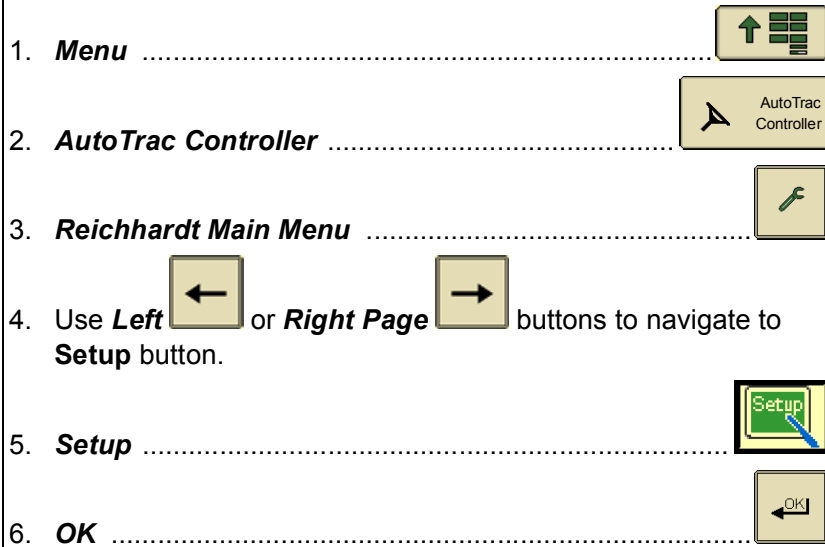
1. ***Menu*** ..........................................................................

2. ***AutoTrac Controller*** ..........................................................

AutoTrac Controller

3. ***Reichhardt Main Menu*** ......................................................

4. Use ***Left*** or ***Right Page*** buttons to navigate to **Setup** button.

5. ***Setup*** ..........................................................................

Setup

6. ***OK*** ..............................................................................

OK